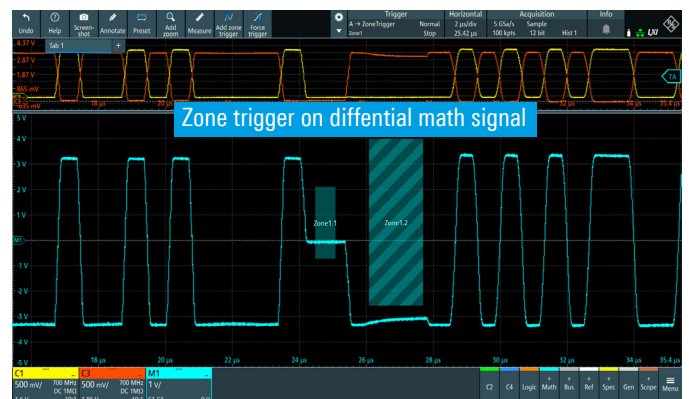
Undo Help Screenshot Annotate Preset Add zoom Measure Add zone trigger Force trigger

Trigger
A → ZoneTrigger Normal
Zone1 Stop

Horizontal
2 µs/div
25.42 µs

Acquisition
5 GSa/s Sample
100 kpts 12 bit Hist 1

Info

Tab 1 +

4.37 V
2.87 V
1.87 V
865 mV
C3
-635 mV

18 µs 32 µs 35.4 µs

TA

Zone trigger on diffential math signal

5 V
4 V
3 V
2 V
1 V
M1
-1 V
-2 V
-3 V
-4 V
-5 V

Zone1.1
Zone1.2

18 µs 20 µs 22 µs 24 µs 26 µs 28 µs 30 µs 32 µs 34 µs 35.4 µs

C1
500 mV/ 700 MHz DC 1MΩ
C3
500 mV/ 700 MHz DC 1MΩ
M1
1 V/

C2 C4 Logic Math Bus Ref Spec Gen Scope Menu